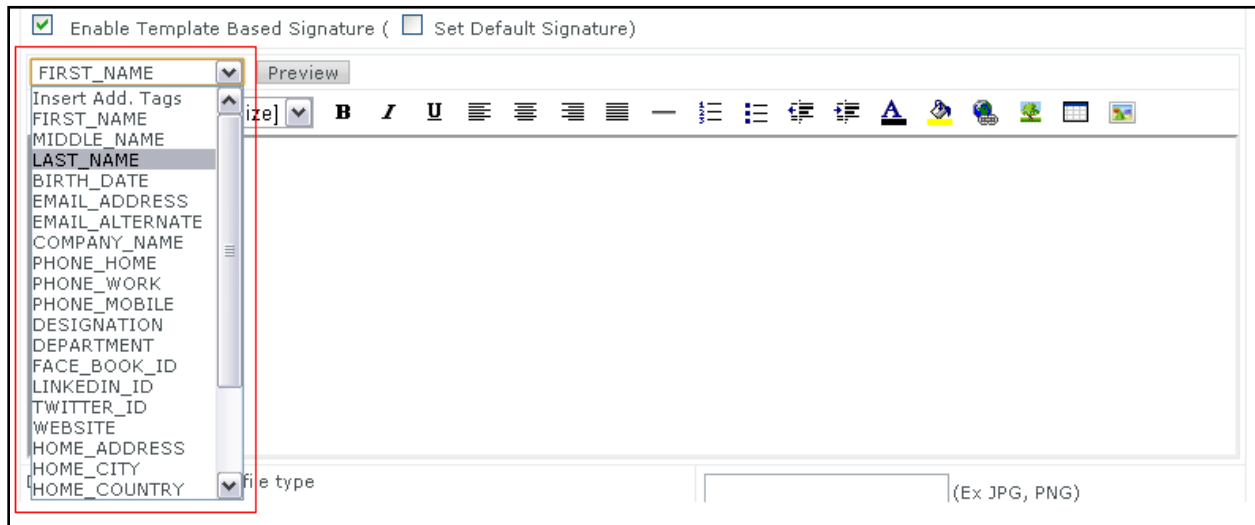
Enable Template Based Signature ( Set Default Signature)

FIRST_NAME

Preview

Insert Add. Tags
FIRST_NAME
MIDDLE_NAME
LAST_NAME
BIRTH_DATE
EMAIL_ADDRESS
EMAIL_ALTERNATE
COMPANY_NAME
PHONE_HOME
PHONE_WORK
PHONE_MOBILE
DESIGNATION
DEPARTMENT
FACE_BOOK_ID
LINKEDIN_ID
TWITTER_ID
WEBSITE
HOME_ADDRESS
HOME_CITY
HOME_COUNTRY

ize]

B I U

file type

(Ex JPG, PNG)